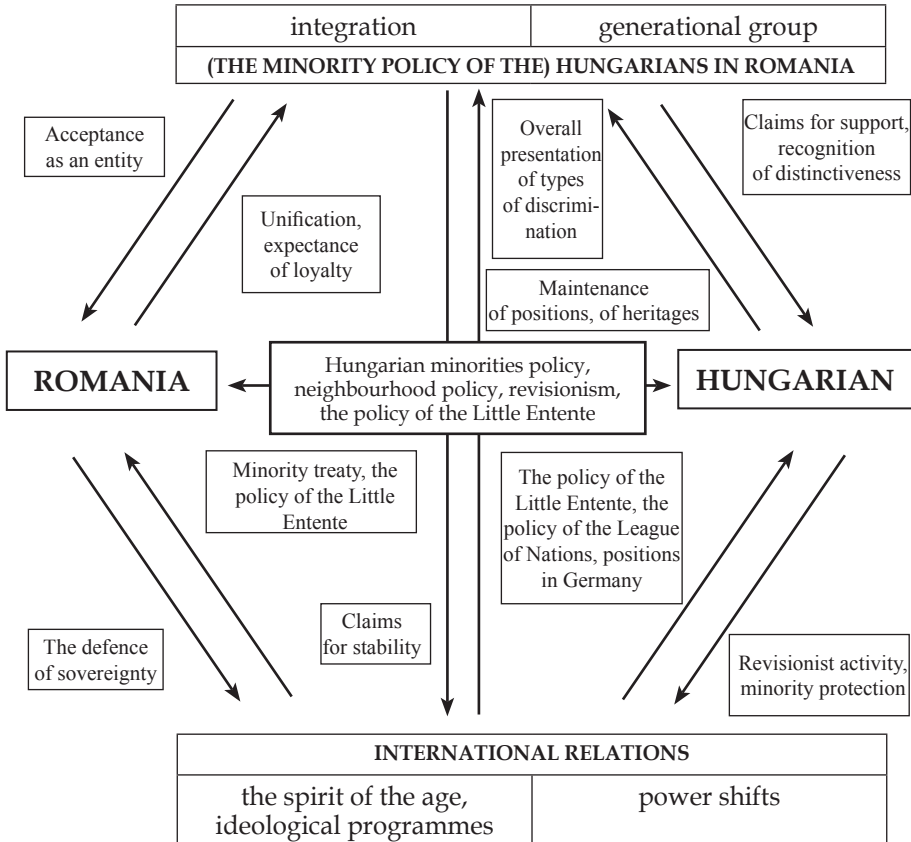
| integration | generational group |
|---|---|

(THE MINORITY POLICY OF THE) HUNGARIANS IN ROMANIA

Acceptance as an entity

Unification, expectance of loyalty

Overall presentation of types of discrimination

Claims for support, recognition of distinctiveness

Maintenance of positions, of heritages

ROMANIA

Hungarian minorities policy, neighbourhood policy, revisionism, the policy of the Little Entente

HUNGARIAN

Minority treaty, the policy of the Little Entente

The policy of the Little Entente, the policy of the League of Nations, positions in Germany

Claims for stability

The defence of sovereignty

Revisionist activity, minority protection

INTERNATIONAL RELATIONS

| the spirit of the age, ideological programmes | power shifts |
|---|---|